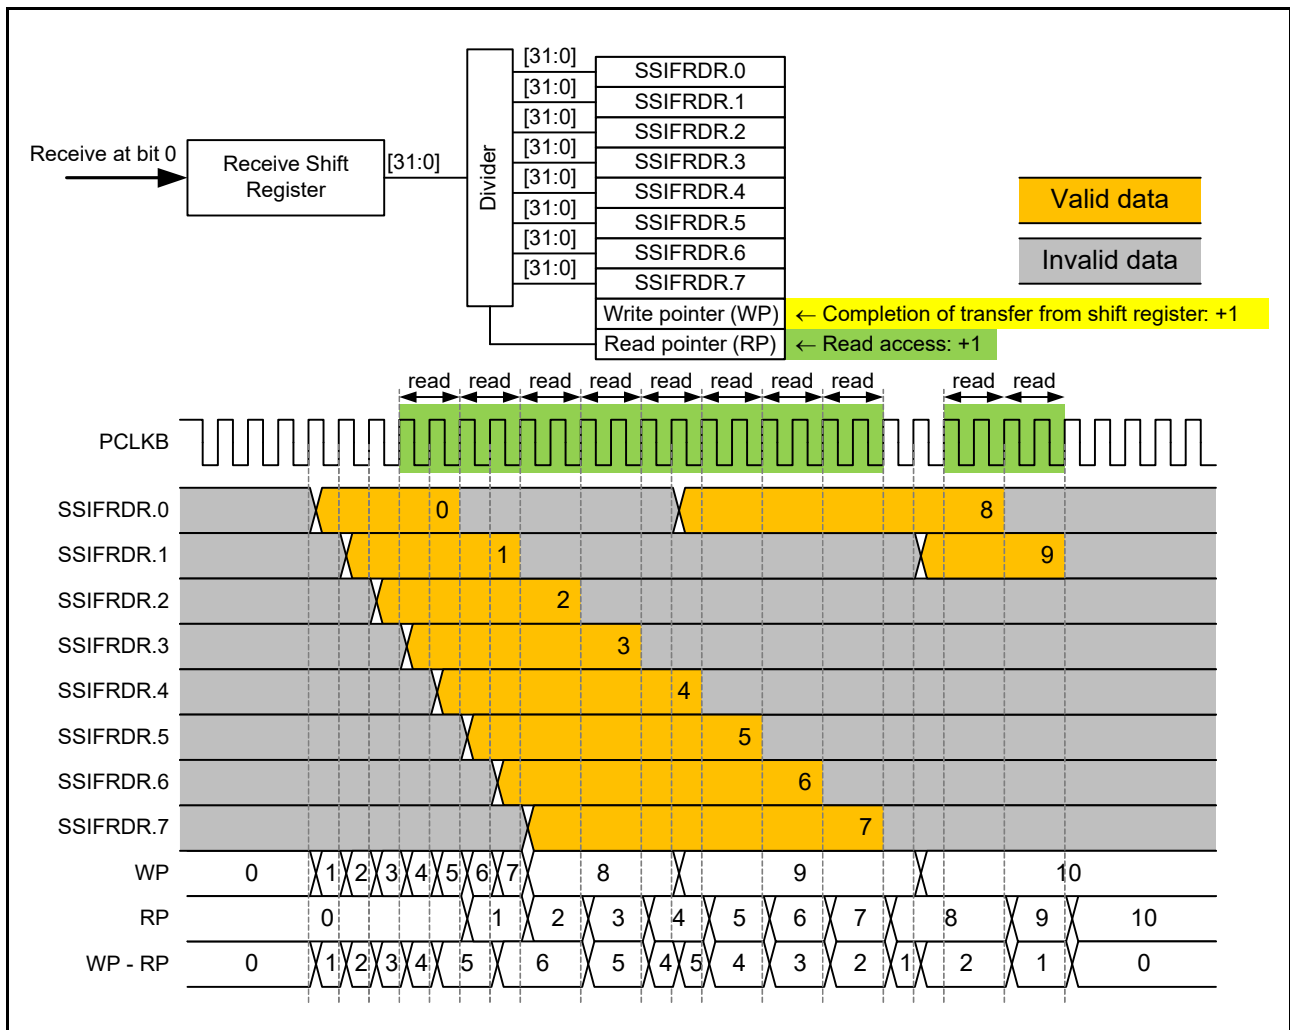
Receive at bit 0

Receive Shift Register

[31:0]

Divider

[31:0]
[31:0]
[31:0]
[31:0]
[31:0]
[31:0]
[31:0]
[31:0]

SSIFRDR.0
SSIFRDR.1
SSIFRDR.2
SSIFRDR.3
SSIFRDR.4
SSIFRDR.5
SSIFRDR.6
SSIFRDR.7
Write pointer (WP)
Read pointer (RP)

← Completion of transfer from shift register: +1
← Read access: +1

Valid data
Invalid data

read read read read read read read read read read

PCLKB

SSIFRDR.0 0 8
SSIFRDR.1 1 9
SSIFRDR.2 2
SSIFRDR.3 3
SSIFRDR.4 4
SSIFRDR.5 5
SSIFRDR.6 6
SSIFRDR.7 7

WP 0 1 2 3 4 5 6 7 8 9 10
RP 0 1 2 3 4 5 6 7 8 9 10
WP - RP 0 1 2 3 4 5 6 5 4 5 4 3 2 1 2 1 0